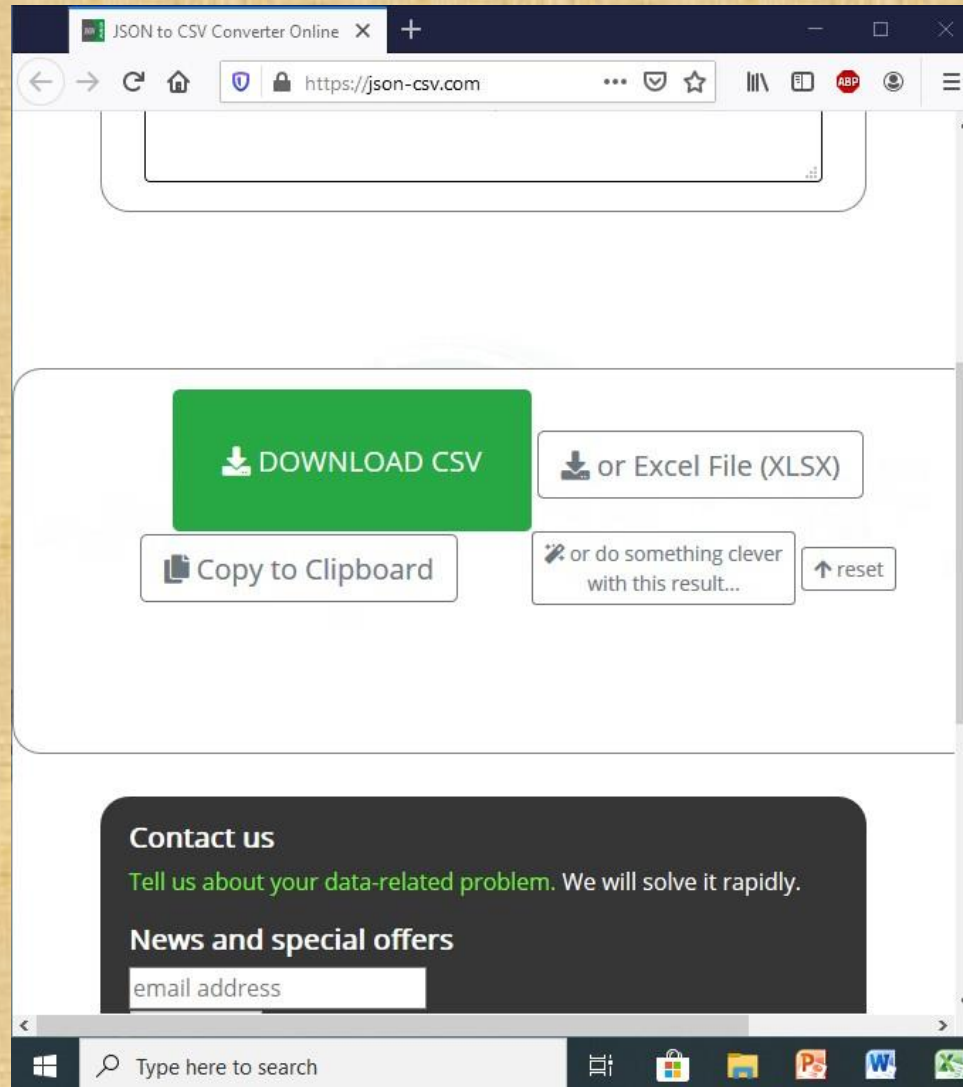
JSON to CSV Converter Online

https://json-csv.com

ABP

DOWNLOAD CSV

or Excel File (XLSX)

Copy to Clipboard

or do something clever with this result...

reset

Contact us

Tell us about your data-related problem. We will solve it rapidly.

News and special offers

email address

Type here to search